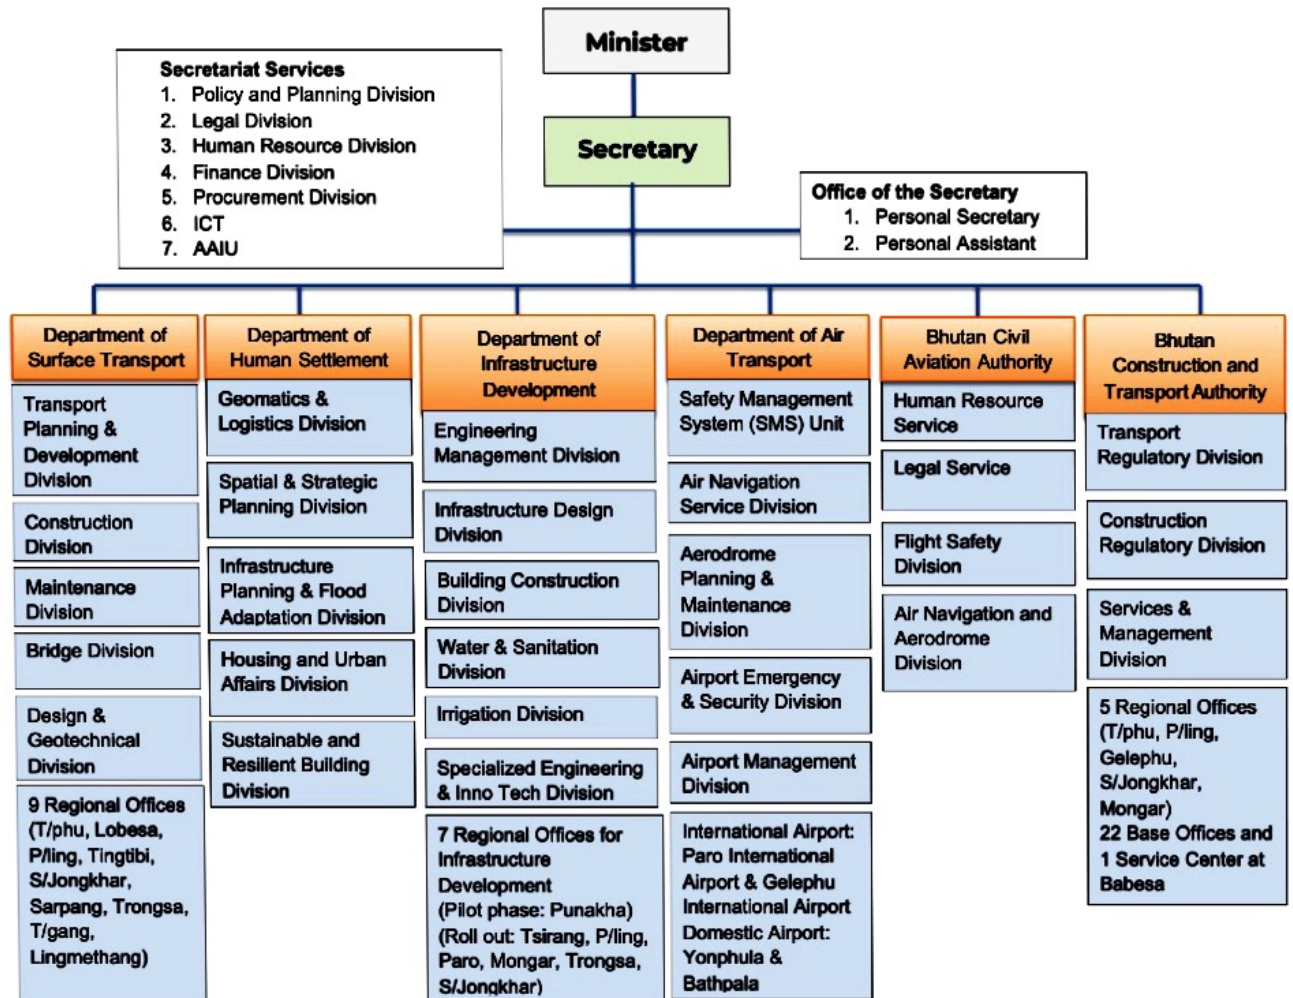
Minister

Secretary

Secretariat Services
1. Policy and Planning Division
2. Legal Division
3. Human Resource Division
4. Finance Division
5. Procurement Division
6. ICT
7. AAIU

Office of the Secretary
1. Personal Secretary
2. Personal Assistant

Department of Surface Transport

Transport Planning & Development Division

Construction Division

Maintenance Division

Bridge Division

Design & Geotechnical Division

9 Regional Offices (T/phu, Lobesa, P/ling, Tingtibi, S/Jongkhar, Sarpang, Trongsa, T/gang, Lingmethang)

Department of Human Settlement

Geomatics & Logistics Division

Spatial & Strategic Planning Division

Infrastructure Planning & Flood Adaptation Division

Housing and Urban Affairs Division

Sustainable and Resilient Building Division

Department of Infrastructure Development

Engineering Management Division

Infrastructure Design Division

Building Construction Division

Water & Sanitation Division

Irrigation Division

Specialized Engineering & Inno Tech Division

7 Regional Offices for Infrastructure Development (Pilot phase: Punakha) (Roll out: Tsirang, P/ling, Paro, Mongar, Trongsa, S/Jongkhar)

Department of Air Transport

Safety Management System (SMS) Unit

Air Navigation Service Division

Aerodrome Planning & Maintenance Division

Airport Emergency & Security Division

Airport Management Division

International Airport: Paro International Airport & Gelephu International Airport Domestic Airport: Yonphula & Bathpala

Bhutan Civil Aviation Authority

Human Resource Service

Legal Service

Flight Safety Division

Air Navigation and Aerodrome Division

Bhutan Construction and Transport Authority

Transport Regulatory Division

Construction Regulatory Division

Services & Management Division

5 Regional Offices (T/phu, P/ling, Gelephu, S/Jongkhar, Mongar) 22 Base Offices and 1 Service Center at Babesa